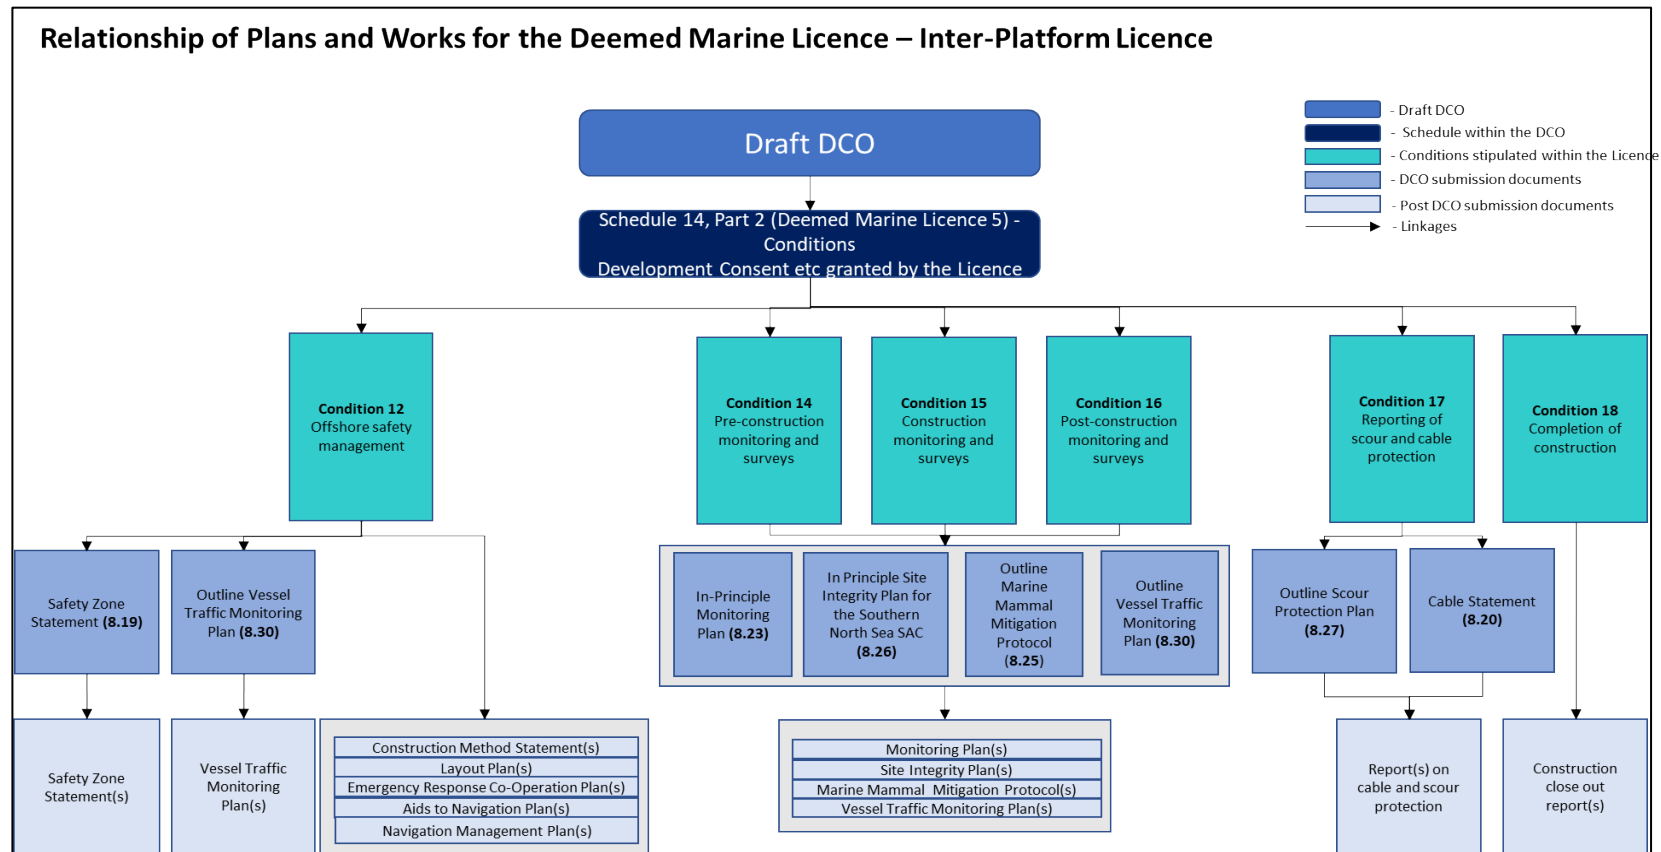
Relationship of Plans and Works for the Deemed Marine Licence – Inter-Platform Licence

- Draft DCO
- Schedule within the DCO
- Conditions stipulated within the Licence
- DCO submission documents
- Post DCO submission documents
- Linkages

Draft DCO

Schedule 14, Part 2 (Deemed Marine Licence 5) - Conditions
Development Consent etc granted by the Licence

**Condition 12** Offshore safety management

**Condition 14** Pre-construction monitoring and surveys

**Condition 15** Construction monitoring and surveys

**Condition 16** Post-construction monitoring and surveys

**Condition 17** Reporting of scour and cable protection

**Condition 18** Completion of construction

Safety Zone Statement **(8.19)**

Outline Vessel Traffic Monitoring Plan **(8.30)**

In-Principle Monitoring Plan **(8.23)**

In Principle Site Integrity Plan for the Southern North Sea SAC **(8.26)**

Outline Marine Mammal Mitigation Protocol **(8.25)**

Outline Vessel Traffic Monitoring Plan **(8.30)**

Outline Scour Protection Plan **(8.27)**

Cable Statement **(8.20)**

Safety Zone Statement(s)

Vessel Traffic Monitoring Plan(s)

Construction Method Statement(s)
Layout Plan(s)
Emergency Response Co-Operation Plan(s)
Aids to Navigation Plan(s)
Navigation Management Plan(s)

Monitoring Plan(s)
Site Integrity Plan(s)
Marine Mammal Mitigation Protocol(s)
Vessel Traffic Monitoring Plan(s)

Report(s) on cable and scour protection

Construction close out report(s)